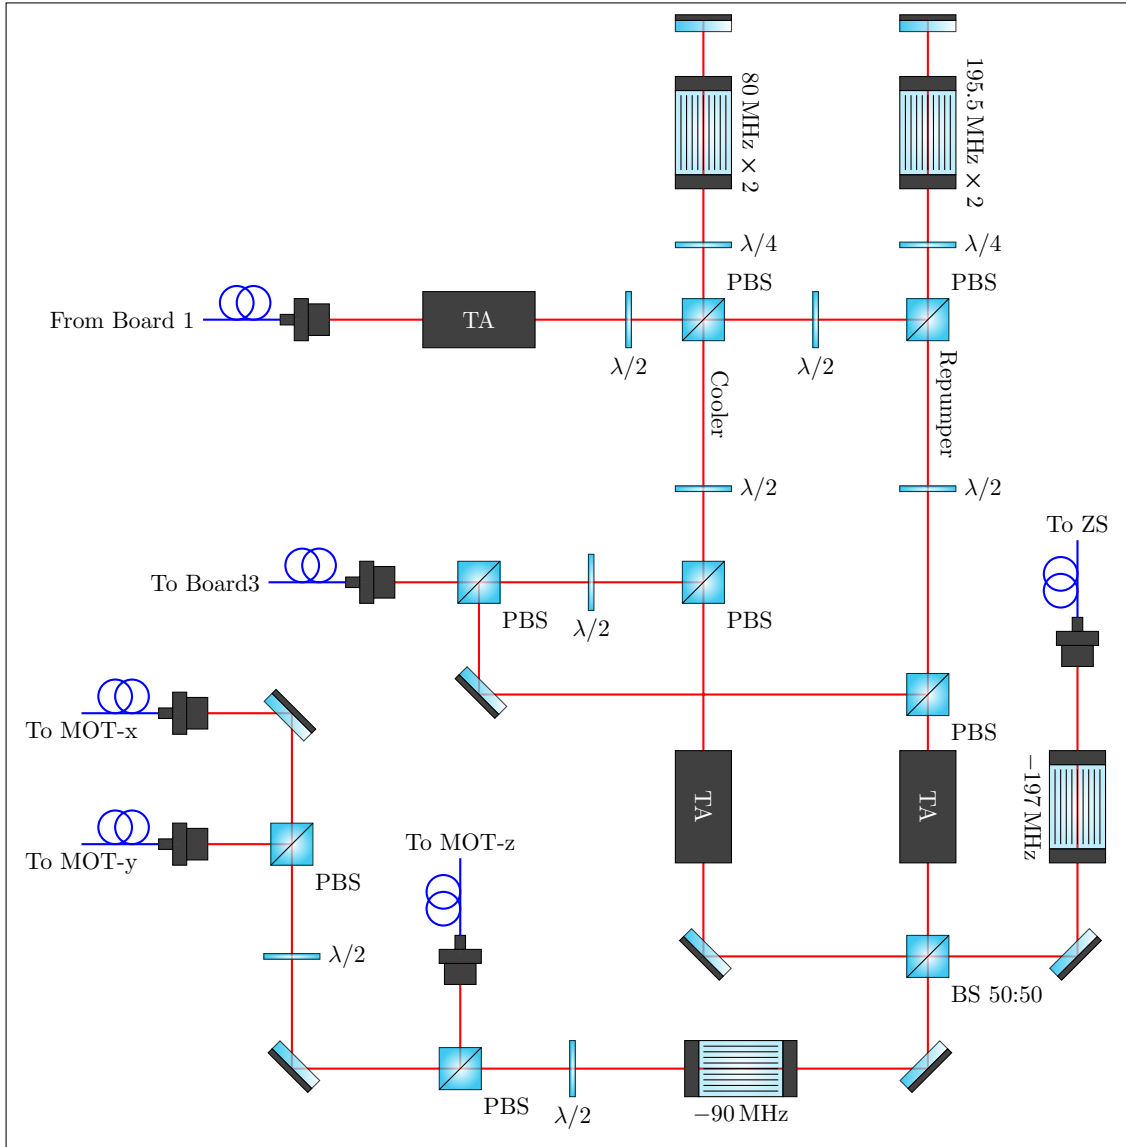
80 MHz × 2

195.5 MHz × 2

$\lambda/4$

$\lambda/4$

PBS

PBS

From Board 1

TA

$\lambda/2$

$\lambda/2$

Cooler

Repumper

$\lambda/2$

$\lambda/2$

To ZS

To Board3

PBS

$\lambda/2$

PBS

PBS

To MOT-x

−197 MHz

TA

TA

To MOT-y

PBS

To MOT-z

$\lambda/2$

BS 50:50

PBS

$\lambda/2$

−90 MHz